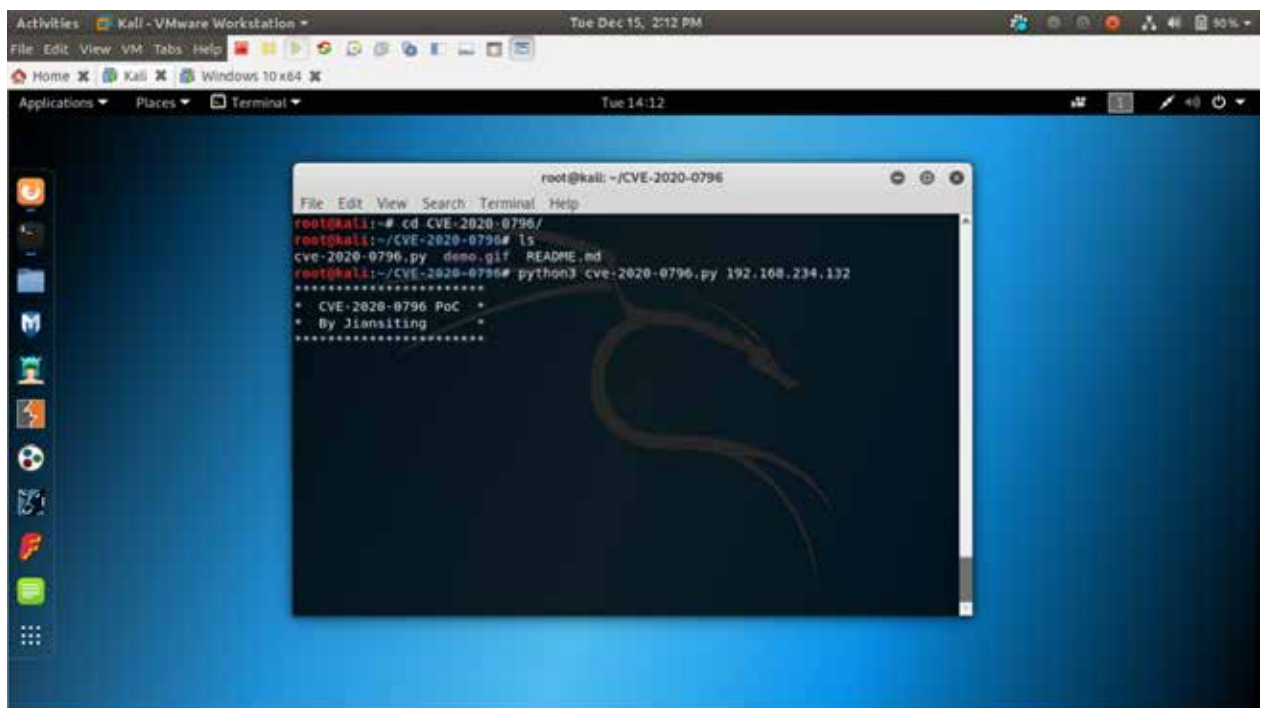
Activities Kali - VMware Workstation ▾ Tue Dec 15, 2:12 PM 90% ▾

File Edit View VM Tabs Help

Home ✖ Kali ✖ Windows 10 x64 ✖

Applications ▾ Places ▾ Terminal ▾ Tue 14:12

root@kali: ~/CVE-2020-0796

File Edit View Search Terminal Help

root@kali:~# cd CVE-2020-0796/
root@kali:~/CVE-2020-0796# ls
cve-2020-0796.py demo.gif README.md
root@kali:~/CVE-2020-0796# python3 cve-2020-0796.py 192.168.234.132
**********************
* CVE-2020-0796 PoC *
* By Jiansiting *
**********************